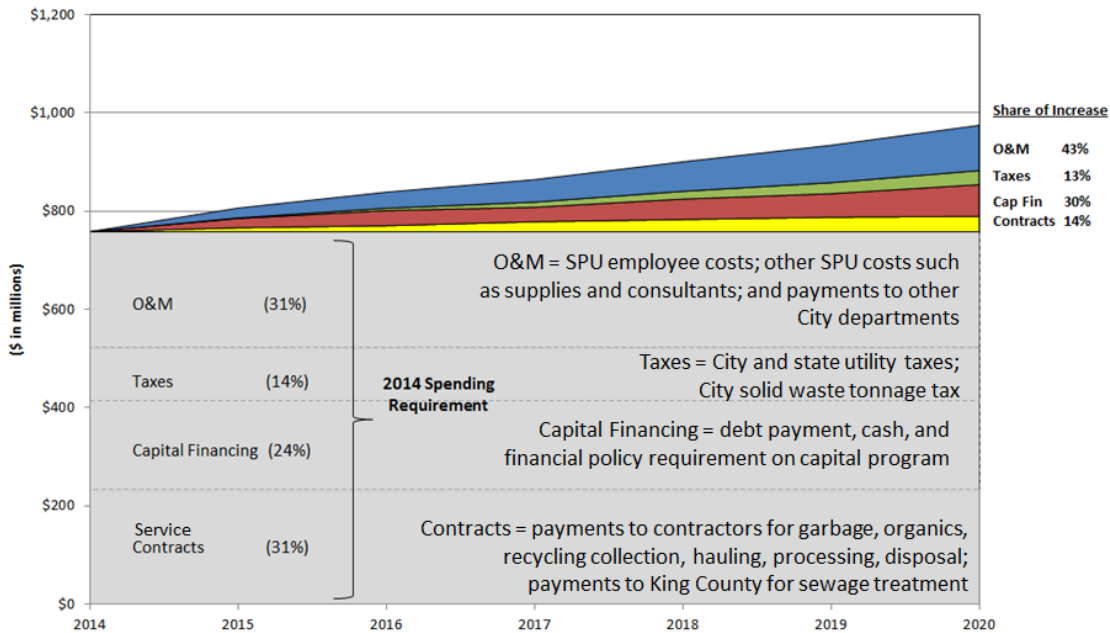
$1,200

$1,000

$800

$600

$400

$200

$0

($ in millions)

2014 2015 2016 2017 2018 2019 2020

Share of Increase

| | |
|---|---|
| O&M | 43% |
| Taxes | 13% |
| Cap Fin | 30% |
| Contracts | 14% |

O&M (31%)

Taxes (14%)

Capital Financing (24%)

Service Contracts (31%)

2014 Spending Requirement

O&M = SPU employee costs; other SPU costs such as supplies and consultants; and payments to other City departments

Taxes = City and state utility taxes; City solid waste tonnage tax

Capital Financing = debt payment, cash, and financial policy requirement on capital program

Contracts = payments to contractors for garbage, organics, recycling collection, hauling, processing, disposal; payments to King County for sewage treatment